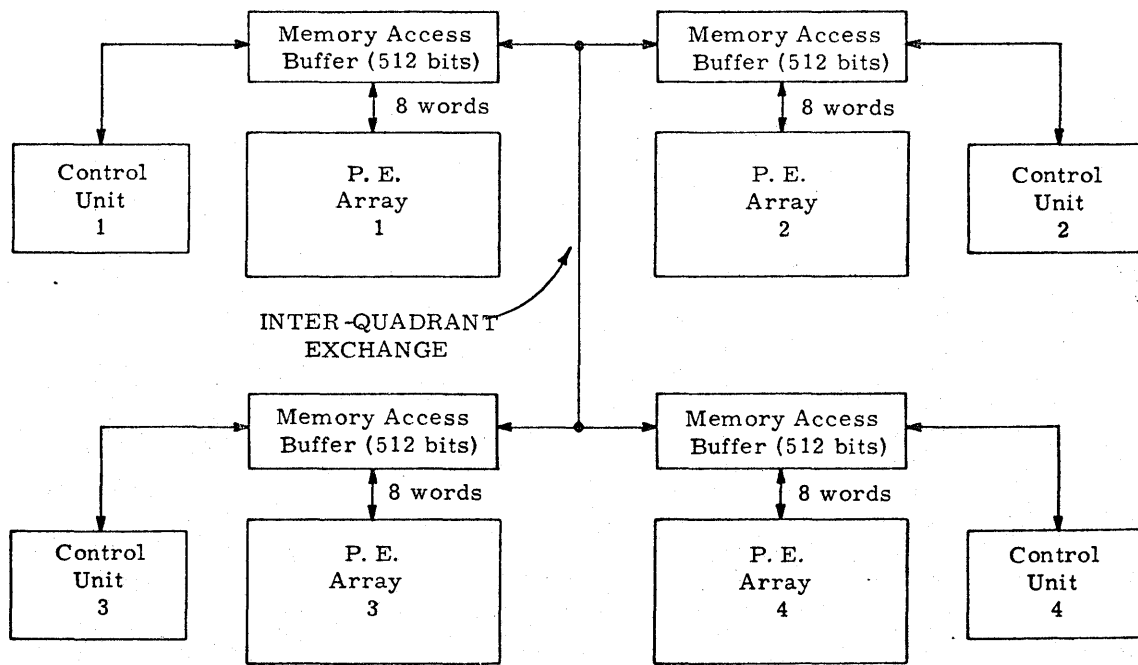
Memory Access Buffer (512 bits)

8 words

Memory Access Buffer (512 bits)

8 words

Control Unit 1

P. E. Array 1

P. E. Array 2

Control Unit 2

INTER-QUADRANT EXCHANGE

Memory Access Buffer (512 bits)

8 words

Memory Access Buffer (512 bits)

8 words

Control Unit 3

P. E. Array 3

P. E. Array 4

Control Unit 4